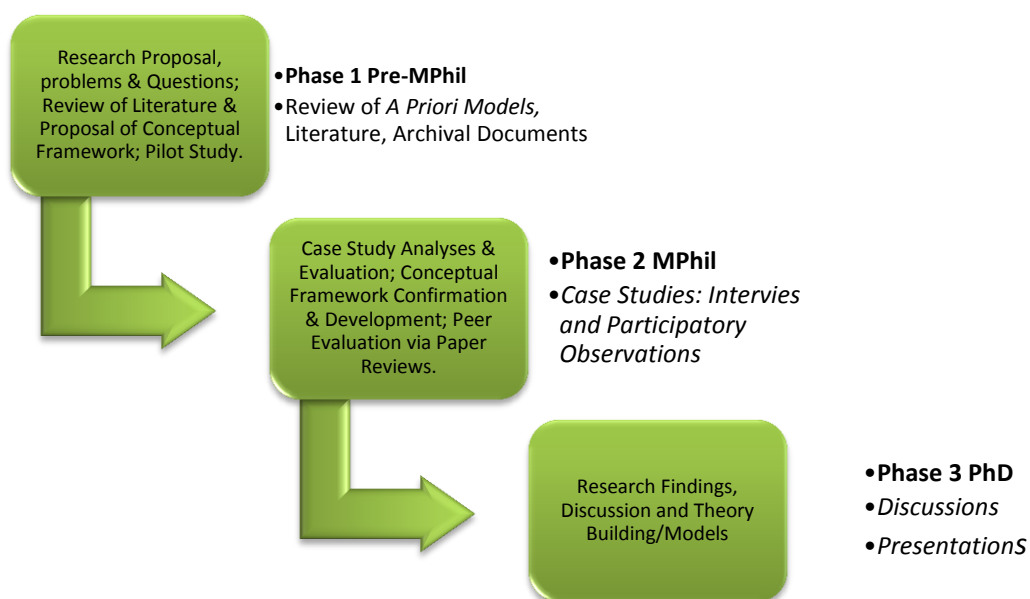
Research Proposal, problems & Questions; Review of Literature & Proposal of Conceptual Framework; Pilot Study.

•**Phase 1 Pre-MPhil**
•Review of *A Priori Models,* Literature, Archival Documents

Case Study Analyses & Evaluation; Conceptual Framework Confirmation & Development; Peer Evaluation via Paper Reviews.

•**Phase 2 MPhil**
•*Case Studies: Intervies and Participatory Observations*

Research Findings, Discussion and Theory Building/Models

•**Phase 3 PhD**
•*Discussions*
•*PresentationS*